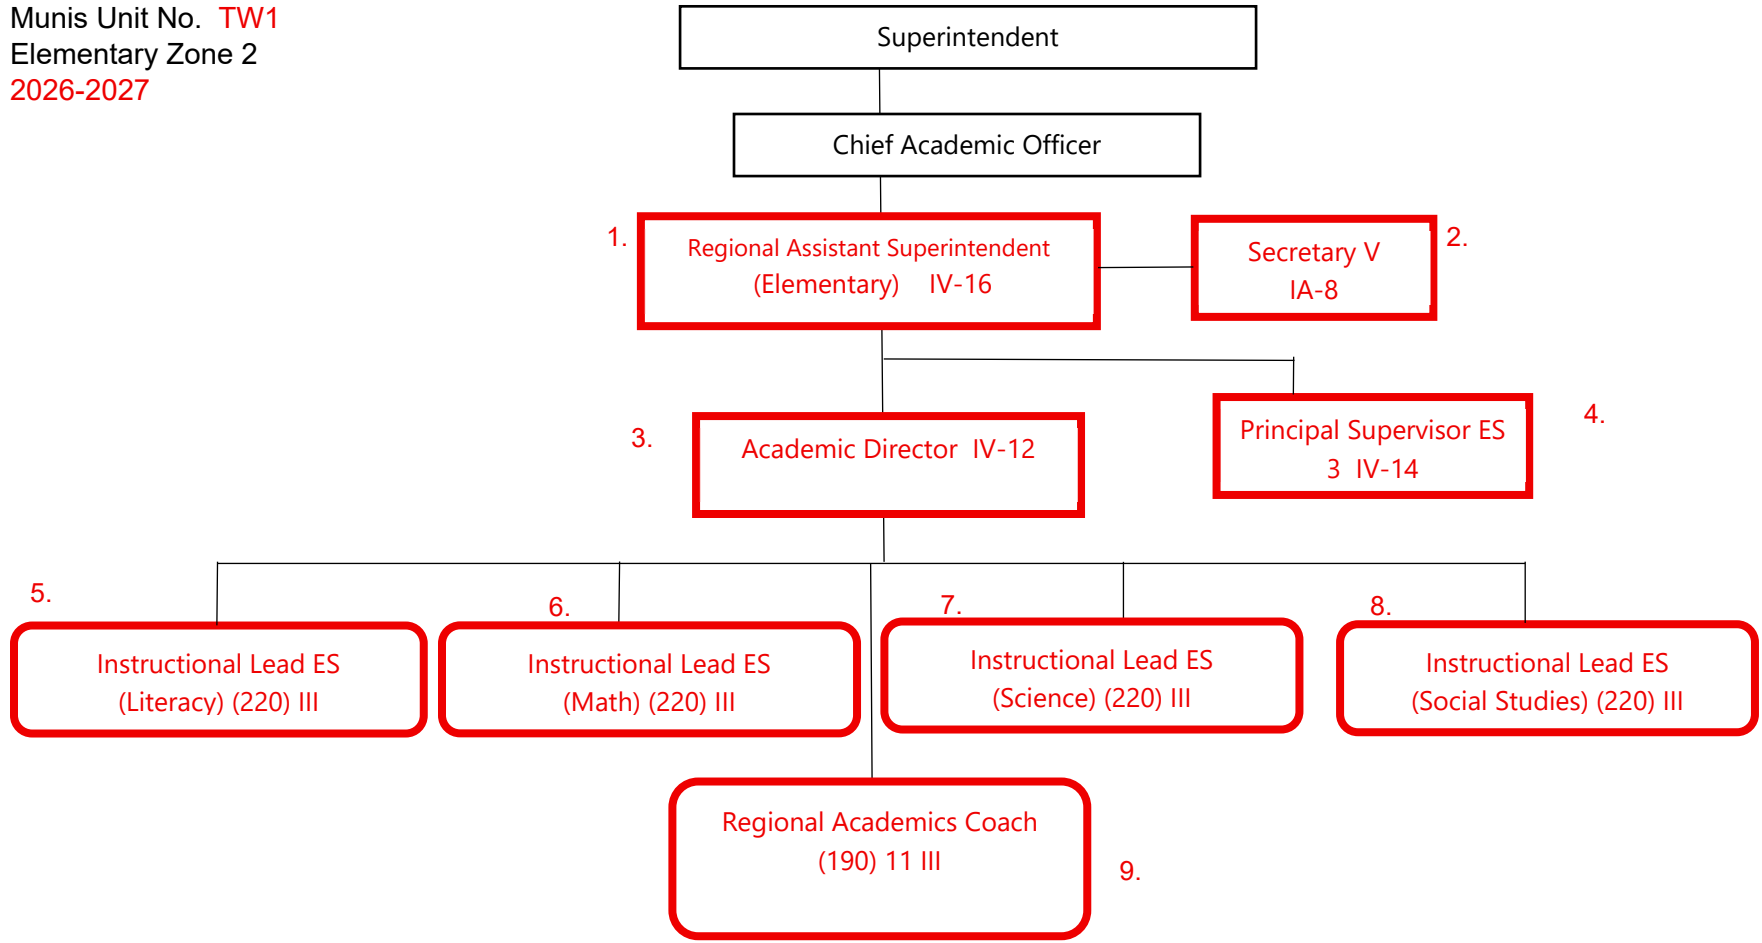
Munis Unit No. TW1
Elementary Zone 2
2026-2027

Superintendent

Chief Academic Officer

1.
Regional Assistant Superintendent (Elementary) IV-16

Secretary V IA-8
2.

3.
Academic Director IV-12

Principal Supervisor ES 3 IV-14
4.

5.
Instructional Lead ES (Literacy) (220) III

6.
Instructional Lead ES (Math) (220) III

7.
Instructional Lead ES (Science) (220) III

8.
Instructional Lead ES (Social Studies) (220) III

Regional Academics Coach (190) 11 III
9.